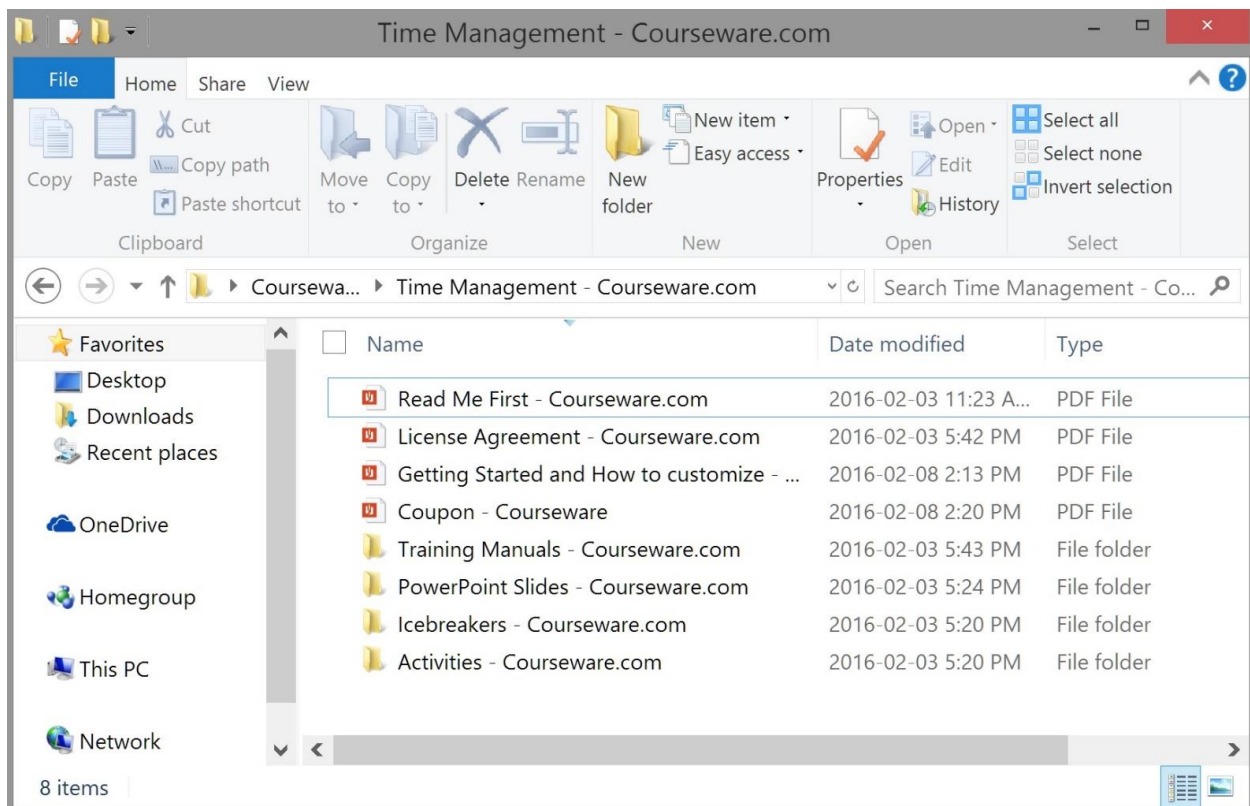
Time Management - Courseware.com

File Home Share View

Copy Paste Cut Copy path Paste shortcut
Clipboard

Move to Copy to Delete Rename
Organize

New folder New item Easy access
New

Properties Open Edit History
Open

Select all Select none Invert selection
Select

Coursewa... ▸ Time Management - Courseware.com

Search Time Management - Co...

Favorites
Desktop
Downloads
Recent places

OneDrive

Homegroup

This PC

Network

| Name | Date modified | Type |
|---|---|---|
| Read Me First - Courseware.com | 2016-02-03 11:23 A... | PDF File |
| License Agreement - Courseware.com | 2016-02-03 5:42 PM | PDF File |
| Getting Started and How to customize - ... | 2016-02-08 2:13 PM | PDF File |
| Coupon - Courseware | 2016-02-08 2:20 PM | PDF File |
| Training Manuals - Courseware.com | 2016-02-03 5:43 PM | File folder |
| PowerPoint Slides - Courseware.com | 2016-02-03 5:24 PM | File folder |
| Icebreakers - Courseware.com | 2016-02-03 5:20 PM | File folder |
| Activities - Courseware.com | 2016-02-03 5:20 PM | File folder |

8 items